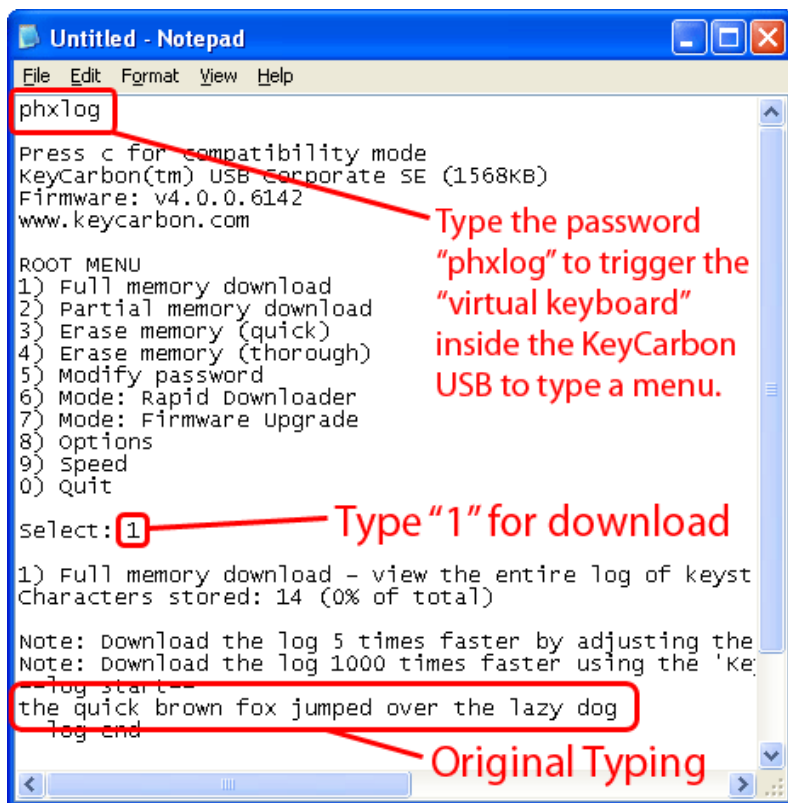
Untitled - Notepad

File Edit Format View Help

phxlog

Press c for compatibility mode
KeyCarbon(tm) USB Corporate SE (1568KB)
Firmware: v4.0.0.6142
www.keycarbon.com

ROOT MENU
1) Full memory download
2) Partial memory download
3) Erase memory (quick)
4) Erase memory (thorough)
5) Modify password
6) Mode: Rapid Downloader
7) Mode: Firmware Upgrade
8) Options
9) Speed
0) Quit

Select: 1

1) Full memory download - view the entire log of keyst
Characters stored: 14 (0% of total)

Note: Download the log 5 times faster by adjusting the
Note: Download the log 1000 times faster using the 'Ke
--log start--
the quick brown fox jumped over the lazy dog
--log end

Type the password "phxlog" to trigger the "virtual keyboard" inside the KeyCarbon USB to type a menu.

Type "1" for download

Original Typing